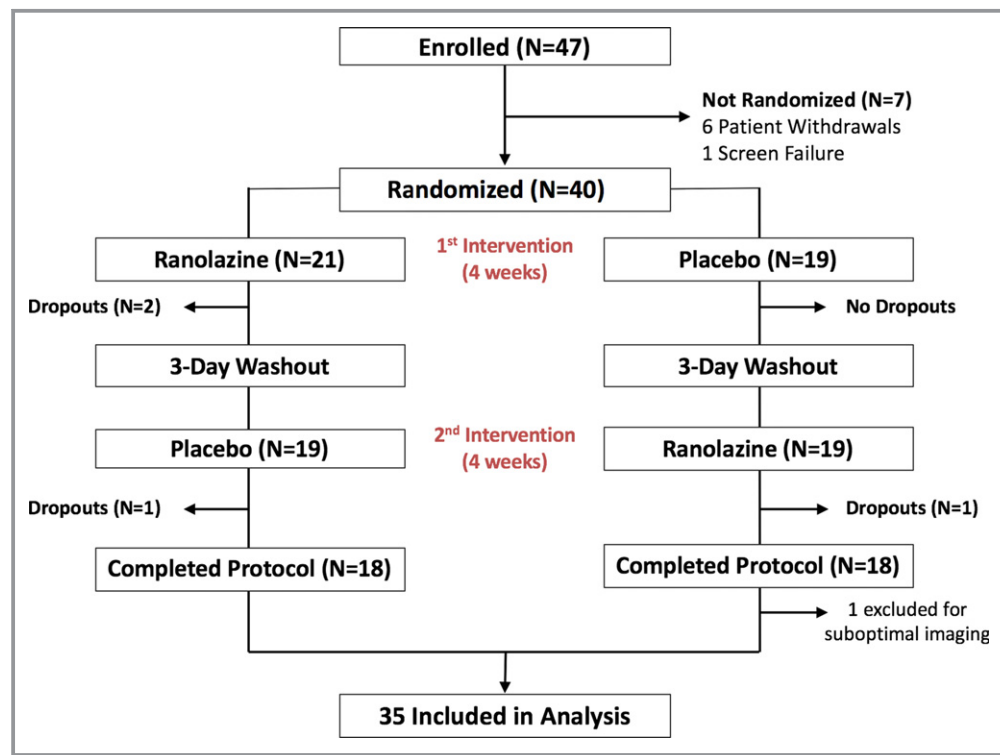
Enrolled (N=47)

Not Randomized (N=7)
6 Patient Withdrawals
1 Screen Failure

Randomized (N=40)

Ranolazine (N=21)

1$^{st}$ Intervention
(4 weeks)

Placebo (N=19)

Dropouts (N=2)

No Dropouts

3-Day Washout

3-Day Washout

Placebo (N=19)

2$^{nd}$ Intervention
(4 weeks)

Ranolazine (N=19)

Dropouts (N=1)

Dropouts (N=1)

Completed Protocol (N=18)

Completed Protocol (N=18)

1 excluded for suboptimal imaging

35 Included in Analysis